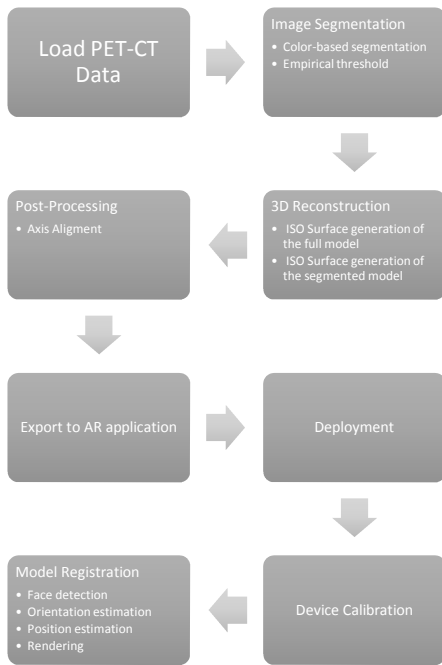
Load PET-CT Data

Image Segmentation
• Color-based segmentation
• Empirical threshold

3D Reconstruction
• ISO Surface generation of the full model
• ISO Surface generation of the segmented model

Post-Processing
• Axis Aligment

Export to AR application

Deployment

Device Calibration

Model Registration
• Face detection
• Orientation estimation
• Position estimation
• Rendering